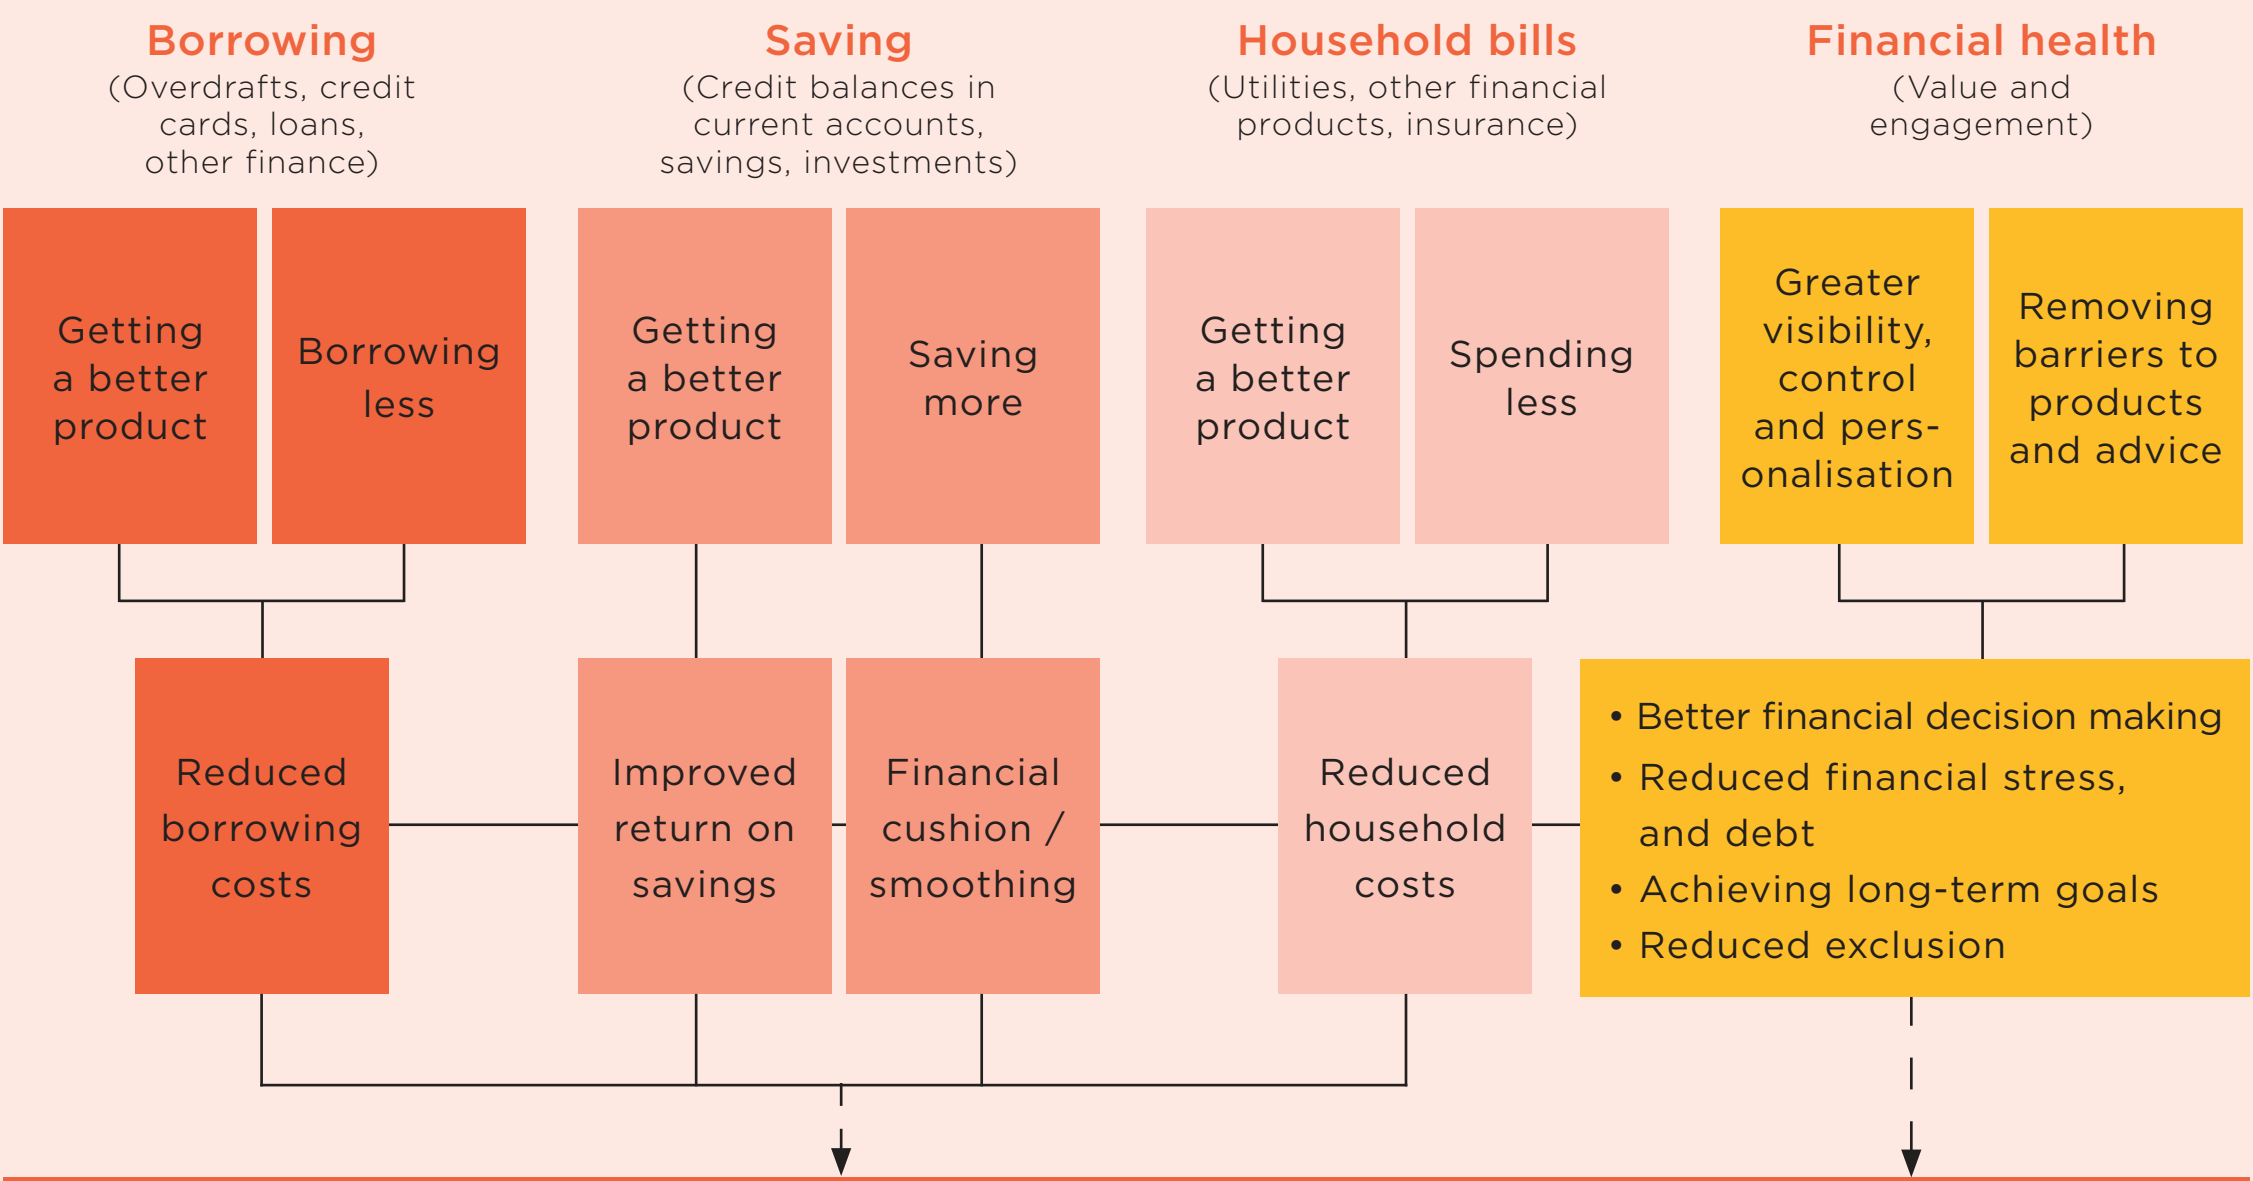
Borrowing
(Overdrafts, credit cards, loans, other finance)

Saving
(Credit balances in current accounts, savings, investments)

Household bills
(Utilities, other financial products, insurance)

Financial health
(Value and engagement)

Getting a better product

Borrowing less

Getting a better product

Saving more

Getting a better product

Spending less

Greater visibility, control and personalisation

Removing barriers to products and advice

Reduced borrowing costs

Improved return on savings

Financial cushion / smoothing

Reduced household costs

• Better financial decision making
• Reduced financial stress, and debt
• Achieving long-term goals
• Reduced exclusion